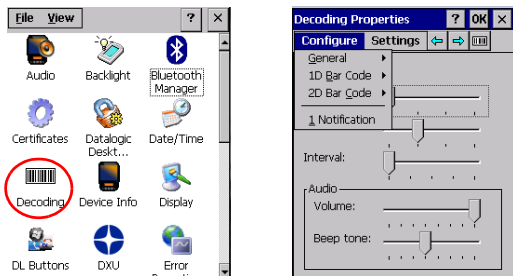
File View ? ×

Audio
Backlight
Bluetooth Manager
Certificates
Datalogic Deskt...
Date/Time
Decoding
Device Info
Display
DL Buttons
DXU
Error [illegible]

Decoding Properties ? OK ×
Configure Settings
General
1D Bar Code
2D Bar Code
1 Notification
Interval:
Audio
Volume:
Beep tone: